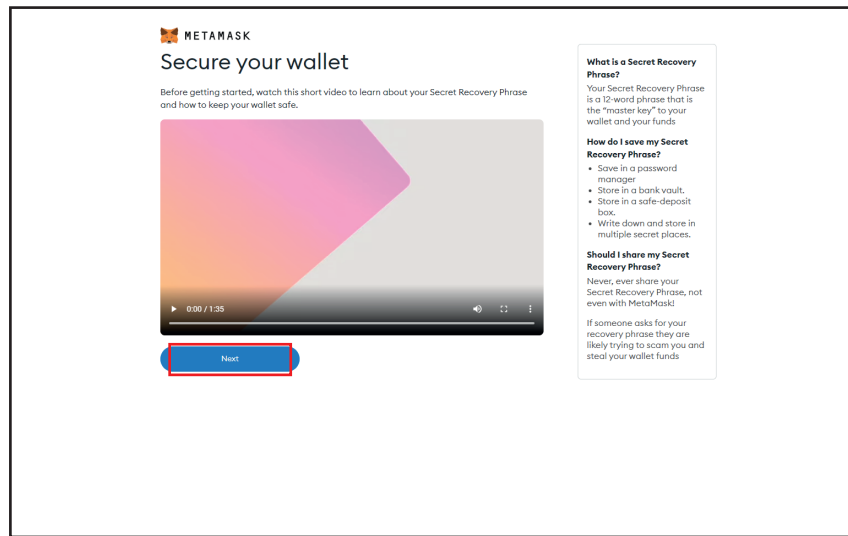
METAMASK

Secure your wallet

Before getting started, watch this short video to learn about your Secret Recovery Phrase and how to keep your wallet safe.

0:00 / 1:35

Next

What is a Secret Recovery Phrase?

Your Secret Recovery Phrase is a 12-word phrase that is the "master key" to your wallet and your funds

How do I save my Secret Recovery Phrase?

- Save in a password manager
- Store in a bank vault.
- Store in a safe-deposit box.
- Write down and store in multiple secret places.

Should I share my Secret Recovery Phrase?

Never, ever share your Secret Recovery Phrase, not even with MetaMask!

If someone asks for your recovery phrase they are likely trying to scam you and steal your wallet funds